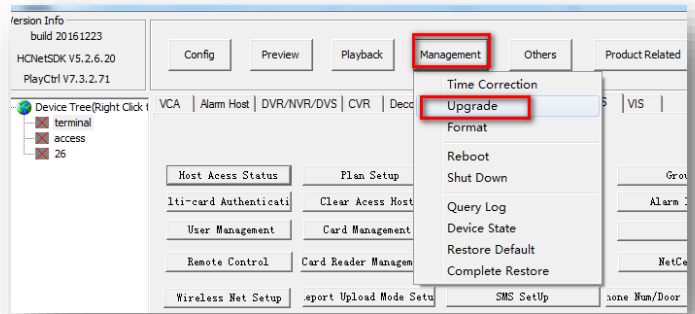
Version Info
build 20161223
HCNetSDK V5.2.6.20
PlayCtrl V7.3.2.71

Config
Preview
Playback
Management
Others
Product Related

Device Tree(Right Click t
terminal
access
26

VCA
Alarm Host
DVR/NVR/DVS
CVR
Deco
S
VIS

Time Correction
Upgrade
Format
Reboot
Shut Down
Query Log
Device State
Restore Default
Complete Restore

Host Acess Status
Plan Setup
Grou
lti-card Authenticati
Clear Acess Host
Alarm I
User Management
Card Management
Remote Control
Card Reader Managem
NetCe
Wireless Net Setup
eport Upload Mode Setu
SMS SetUp
hone Num/Door